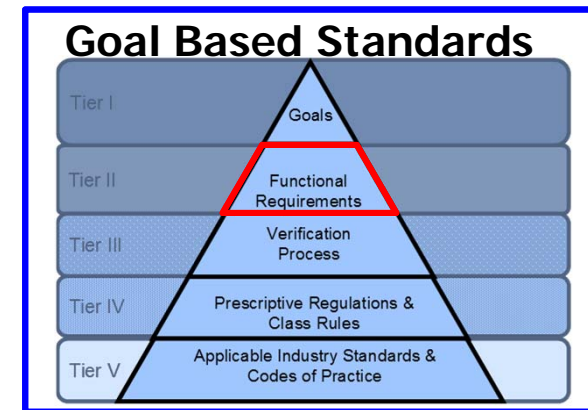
Goal Based Standards

Tier I
Goals

Tier II
Functional Requirements

Tier III
Verification Process

Tier IV
Prescriptive Regulations & Class Rules

Tier V
Applicable Industry Standards & Codes of Practice